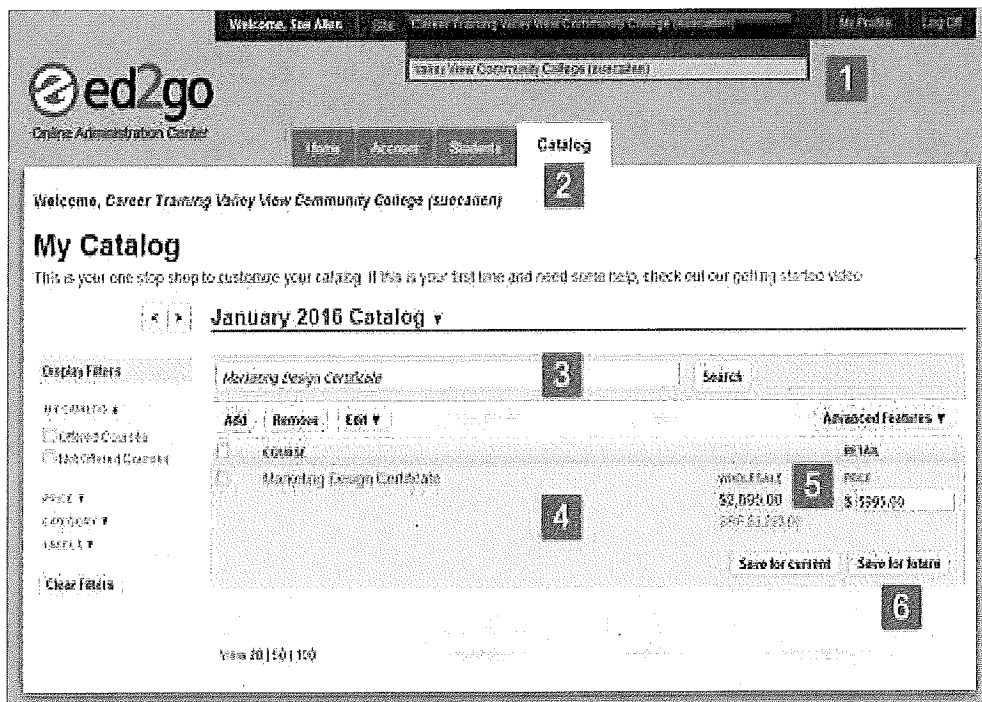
Welcome, Sue Allen | Site: Career Training Valley View Community College (suecallen) | My Profile | Log Off

Valley View Community College (suecallen)

1

ed2go
Online Administration Center

Home | Accounts | Students | Catalog

2

Welcome, Career Training Valley View Community College (suecallen)

My Catalog

This is your one stop shop to customize your catalog. If this is your first time and need some help, check out our getting started video

< | > January 2016 Catalog ▾

Display Filters

OFFERINGS ▾
Offered Courses
Not Offered Courses

PRICE ▾
CATEGORY ▾
LABELS ▾

Clear Filters

Marketing Design Certificate

3

Search

Add | Remove | Edit ▾

Advanced Features ▾

COURSE

RETAIL

Marketing Design Certificate

4

WHOLESALE
$2,095.00
SRP $3,395.00

5

PRICE
$ 3395.00

Save for current | Save for future

6

View 20 | 50 | 100